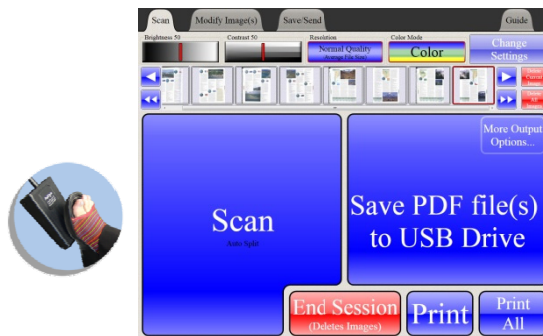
Scan
Modify Image(s)
Save/Send
Guide
Brightness 50
Contrast 50
Resolution
Normal Quality
(Average File Size)
Color Mode
Color
Change Settings
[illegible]
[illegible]
Scan
Auto Split
More Output Options...
Save PDF file(s) to USB Drive
End Session
(Deletes Images)
Print
Print All